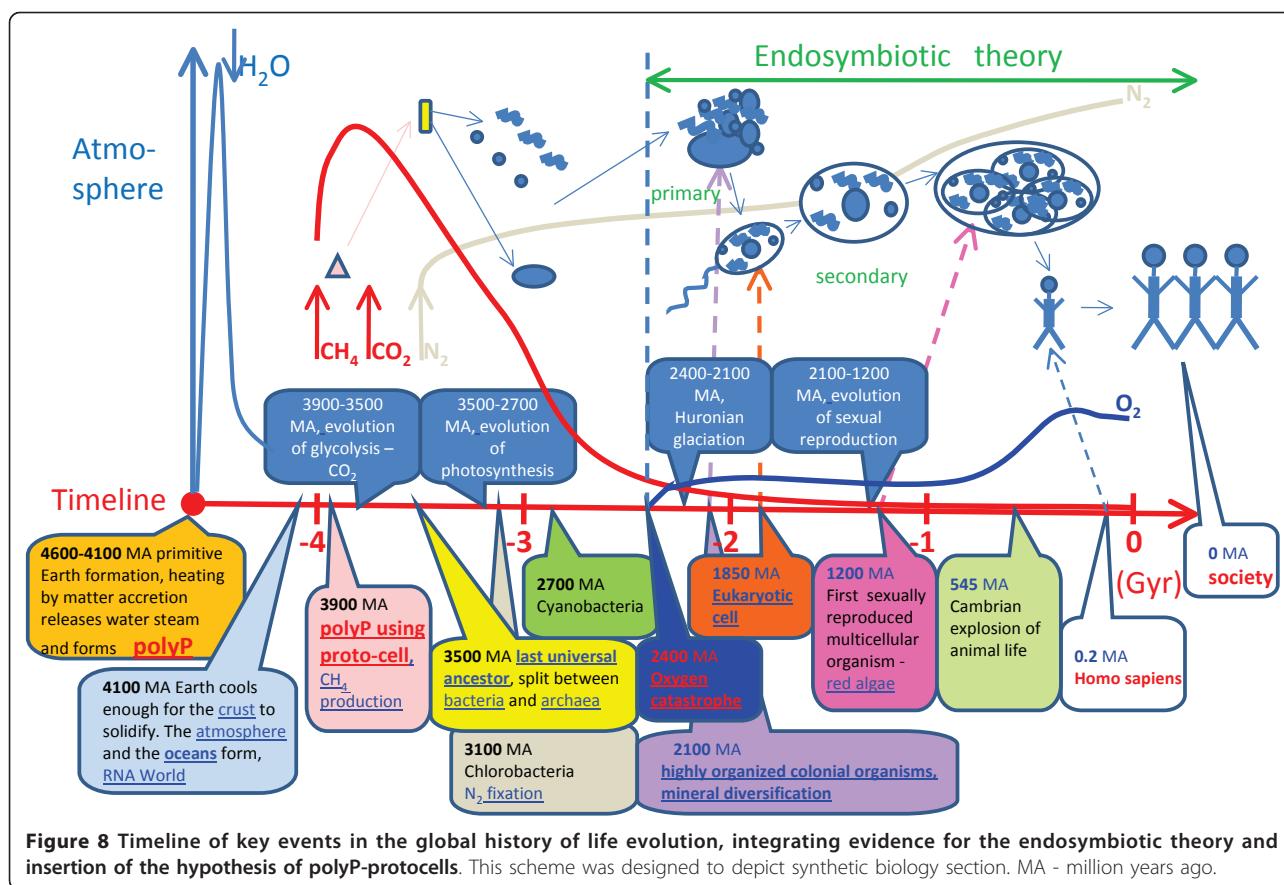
$H_2O$

Atmosphere

Endosymbiotic theory

$N_2$

primary

secondary

$CH_4$ $CO_2$ $N_2$

3900-3500 MA, evolution of glycolysis – $CO_2$

3500-2700 MA, evolution of photosynthesis

2400-2100 MA, Huronian glaciation

2100-1200 MA, evolution of sexual reproduction

$O_2$

Timeline

-4

-3

-2

-1

0

(Gyr)

4600-4100 MA primitive Earth formation, heating by matter accretion releases water steam and forms polyP

4100 MA Earth cools enough for the crust to solidify. The atmosphere and the oceans form, RNA World

3900 MA polyP using proto-cell, $CH_4$ production

3500 MA last universal ancestor, split between bacteria and archaea

3100 MA Chlorobacteria $N_2$ fixation

2700 MA Cyanobacteria

2400 MA Oxygen catastrophe

2100 MA highly organized colonial organisms, mineral diversification

1850 MA Eukaryotic cell

1200 MA First sexually reproduced multicellular organism - red algae

545 MA Cambrian explosion of animal life

0.2 MA Homo sapiens

0 MA society

**Figure 8 Timeline of key events in the global history of life evolution, integrating evidence for the endosymbiotic theory and insertion of the hypothesis of polyP-protocells**. This scheme was designed to depict synthetic biology section. MA - million years ago.